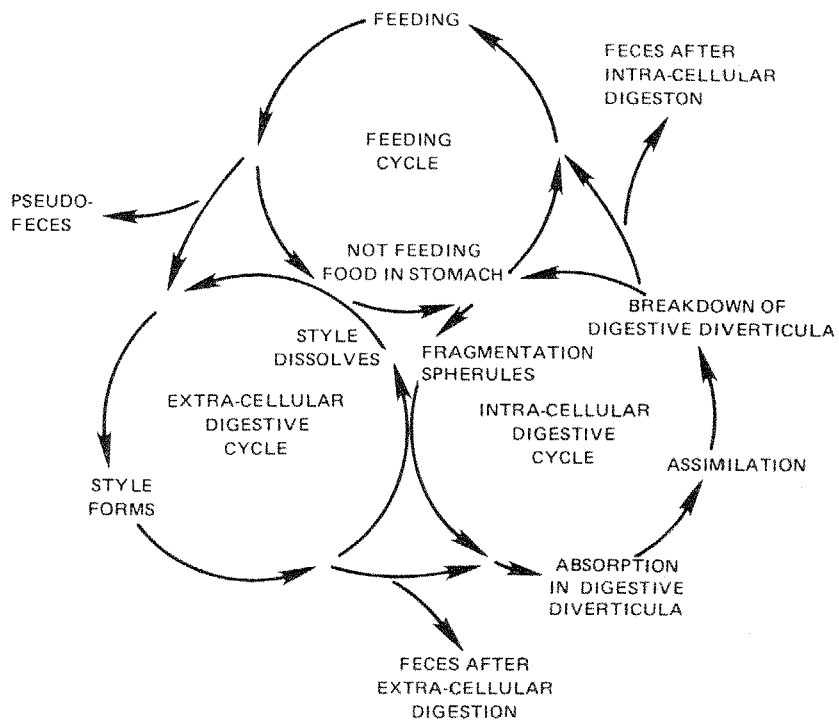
FEEDING

FECES AFTER INTRA-CELLULAR DIGESTON

FEEDING CYCLE

PSEUDO-FECES

NOT FEEDING FOOD IN STOMACH

BREAKDOWN OF DIGESTIVE DIVERTICULA

STYLE DISSOLVES

FRAGMENTATION SPHERULES

EXTRA-CELLULAR DIGESTIVE CYCLE

INTRA-CELLULAR DIGESTIVE CYCLE

ASSIMILATION

STYLE FORMS

ABSORPTION IN DIGESTIVE DIVERTICULA

FECES AFTER EXTRA-CELLULAR DIGESTION